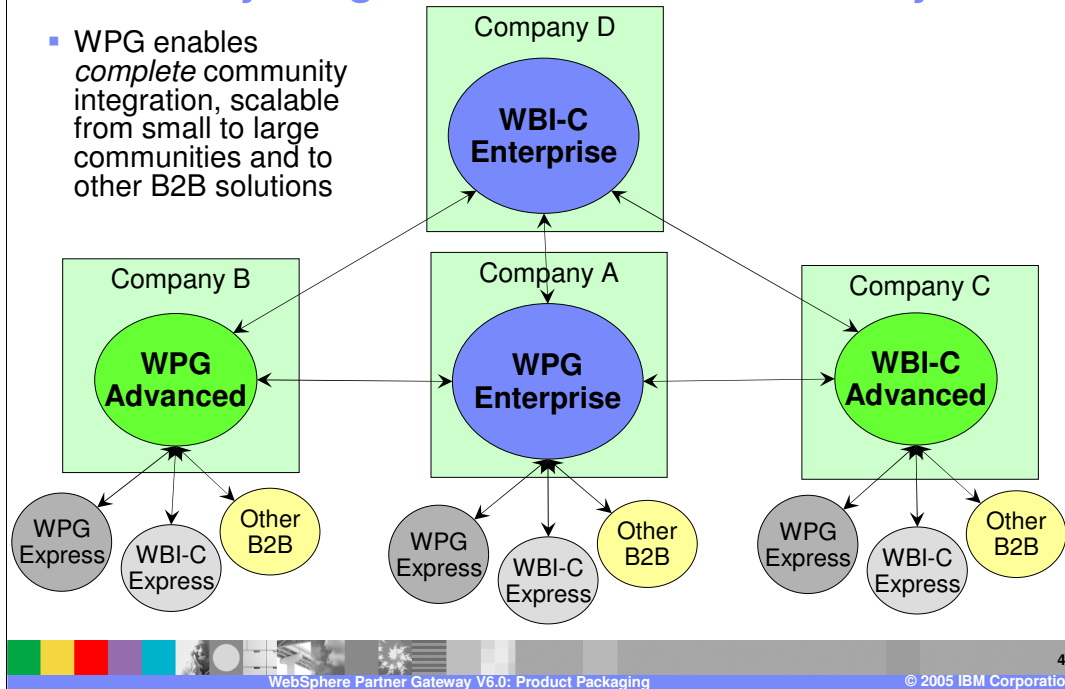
▪ WPG enables *complete* community integration, scalable from small to large communities and to other B2B solutions

Company D

WBI-C Enterprise

Company B

WPG Advanced

Company A

WPG Enterprise

Company C

WBI-C Advanced

WPG Express

WBI-C Express

Other B2B

WPG Express

WBI-C Express

Other B2B

WPG Express

WBI-C Express

Other B2B

4

WebSphere Partner Gateway V6.0: Product Packaging

© 2005 IBM Corporatio